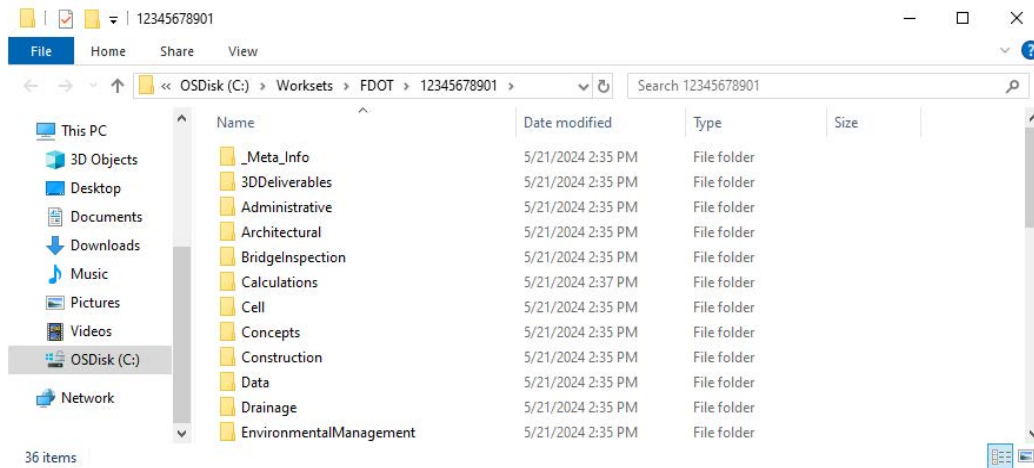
12345678901

File Home Share View

« OSDisk (C:) › Worksets › FDOT › 12345678901 ›

Search 12345678901

This PC
3D Objects
Desktop
Documents
Downloads
Music
Pictures
Videos
OSDisk (C:)
Network

| Name | Date modified | Type | Size |
|---|---|---|---|
| _Meta_Info | 5/21/2024 2:35 PM | File folder | |
| 3DDeliverables | 5/21/2024 2:35 PM | File folder | |
| Administrative | 5/21/2024 2:35 PM | File folder | |
| Architectural | 5/21/2024 2:35 PM | File folder | |
| BridgeInspection | 5/21/2024 2:35 PM | File folder | |
| Calculations | 5/21/2024 2:37 PM | File folder | |
| Cell | 5/21/2024 2:35 PM | File folder | |
| Concepts | 5/21/2024 2:35 PM | File folder | |
| Construction | 5/21/2024 2:35 PM | File folder | |
| Data | 5/21/2024 2:35 PM | File folder | |
| Drainage | 5/21/2024 2:35 PM | File folder | |
| EnvironmentalManagement | 5/21/2024 2:35 PM | File folder | |

36 items